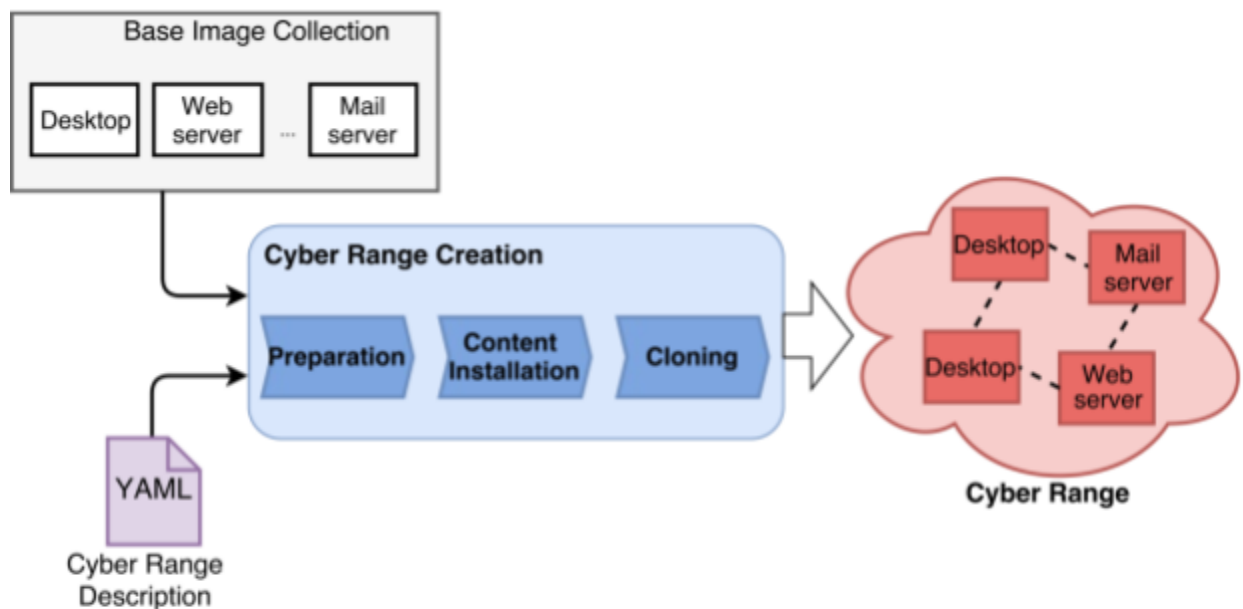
Base Image Collection

Desktop

Web server

...

Mail server

Cyber Range Creation

Preparation

Content Installation

Cloning

YAML

Cyber Range Description

Desktop

Mail server

Desktop

Web server

Cyber Range